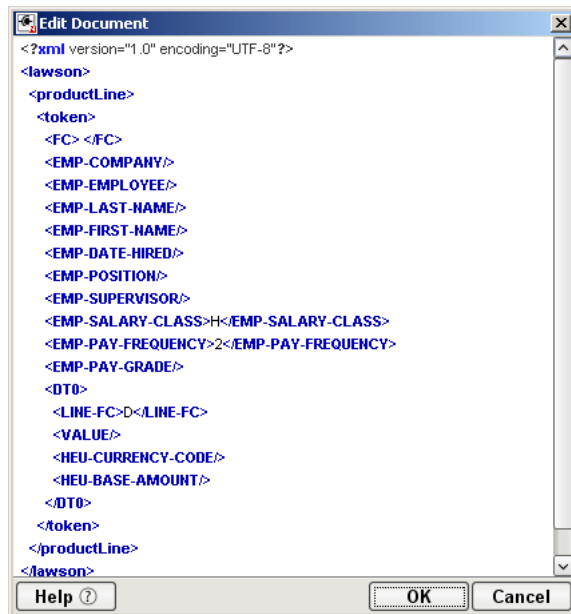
Edit Document

<?xml version="1.0" encoding="UTF-8"?>
<lawson>
<productLine>
<token>
<FC> </FC>
<EMP-COMPANY/>
<EMP-EMPLOYEE/>
<EMP-LAST-NAME/>
<EMP-FIRST-NAME/>
<EMP-DATE-HIRED/>
<EMP-POSITION/>
<EMP-SUPERVISOR/>
<EMP-SALARY-CLASS>H</EMP-SALARY-CLASS>
<EMP-PAY-FREQUENCY>2</EMP-PAY-FREQUENCY>
<EMP-PAY-GRADE/>
<DT0>
<LINE-FC>D</LINE-FC>
<VALUE/>
<HEU-CURRENCY-CODE/>
<HEU-BASE-AMOUNT/>
</DT0>
</token>
</productLine>
</lawson>

Help ⓘ
OK
Cancel